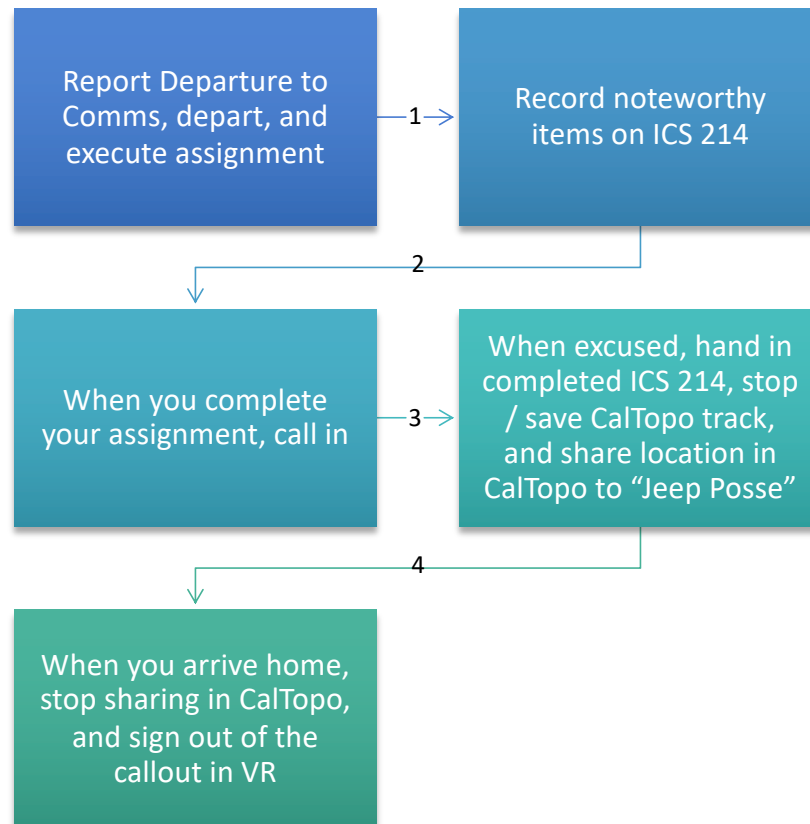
Report Departure to Comms, depart, and execute assignment

1

Record noteworthy items on ICS 214

2

When you complete your assignment, call in

3

When excused, hand in completed ICS 214, stop / save CalTopo track, and share location in CalTopo to “Jeep Posse”

4

When you arrive home, stop sharing in CalTopo, and sign out of the callout in VR